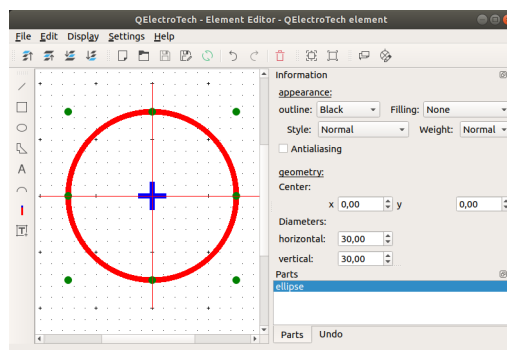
QElectroTech - Element Editor - QElectroTech element

File Edit Display Settings Help

Information

appearance:

outline: Black

Filling: None

Style: Normal

Weight: Normal

Antialiasing

geometry:

Center:

x 0,00

y

0,00

Diameters:

horizontal: 30,00

vertical: 30,00

Parts

ellipse

Parts Undo